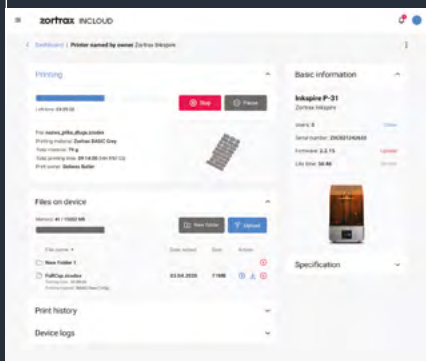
zortrax INCLOUD

< Dashboard | Printer owned by owner Zortrax Inkspire

Printing

Left time: 03:05:32

Stop

Pause

File name: print_dlugo.zcodex
Printing material: Zortrax BASIC Grey
Total material: 79 g
Total printing time: 09:14:00 (9H 15M CEST)
Print owner: Bartosz Beller

Files on device

Memory: 41 / 15302 MB

New folder

Upload

File name

Date added

Size

Action

New Folder 1

FullCap.zcodex

03.04.2020

7 MB

Print history

Device logs

Basic information

Inkspire P-31
Zortrax Inkspire

Users: 8

Serial number: 2063021242633

Firmware: 2.2.15

Update

Life time: 34:46

Specification